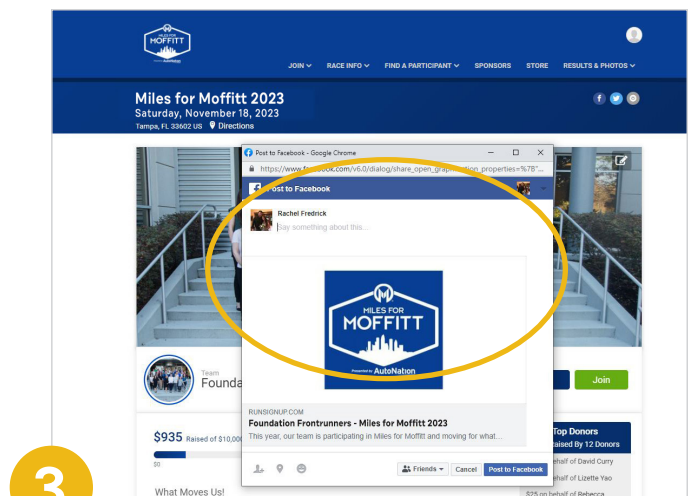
MILES FOR MOFFITT

JOIN RACE INFO FIND A PARTICIPANT SPONSORS STORE RESULTS & PHOTOS

Miles for Moffitt 2023
Saturday, November 18, 2023
Tampa, FL 33602 US Directions

Post to Facebook - Google Chrome
https://www.facebook.com/v6.0/dialog/share_open_graph?action_properties=%7B"...

Post to Facebook

Rachel Fredrick
Say something about this...

MILES FOR MOFFITT
Presented by AutoNation

RUNSIGNUP.COM
Foundation Frontrunners - Miles for Moffitt 2023
This year, our team is participating in Miles for Moffitt and moving for what...

Friends Cancel Post to Facebook

Team
Founda

Join

$935 Raised of $10,00

$0

What Moves Us!

Top Donors
Raised By 12 Donors
behalf of David Curry
behalf of Lizette Yao
$25 on behalf of Rebecca

3